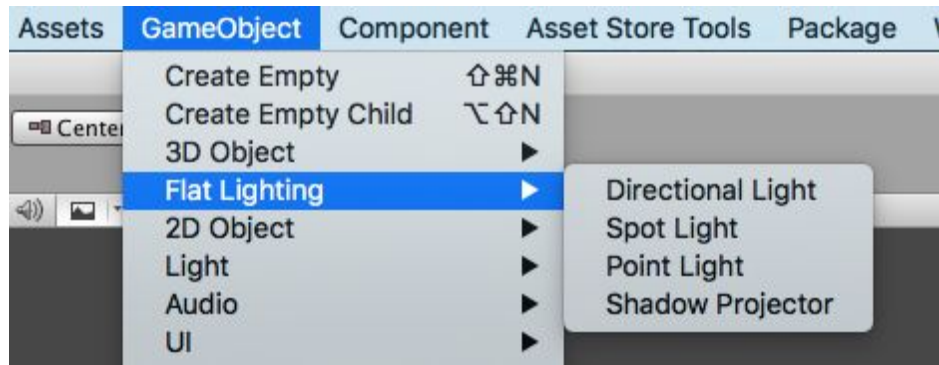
Assets GameObject Component Asset Store Tools Package

Center

Create Empty ⇧⌘N
Create Empty Child ⌥⇧N
3D Object ▶
Flat Lighting ▶
2D Object ▶
Light ▶
Audio ▶
UI ▶

Directional Light
Spot Light
Point Light
Shadow Projector